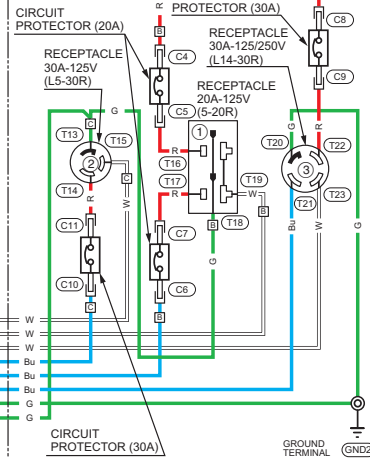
CIRCUIT PROTECTOR (20A)

PROTECTOR (30A)

R

B

C8

C4

RECEPTACLE 30A-125/250V (L14-30R)

RECEPTACLE 30A-125V (L5-30R)

C9

G

C5

RECEPTACLE 20A-125V (5-20R)

R

C

T13

T15

1

T20

T22

2

R

T16

3

T14

C

R

T17

T19

R

W

T23

B

T21

R

W

T18

B

C11

C7

Bu

W

G

G

C10

C6

C

B

W

W

W

Bu

Bu

Bu

G

G

CIRCUIT PROTECTOR (30A)

GROUND TERMINAL

GND2